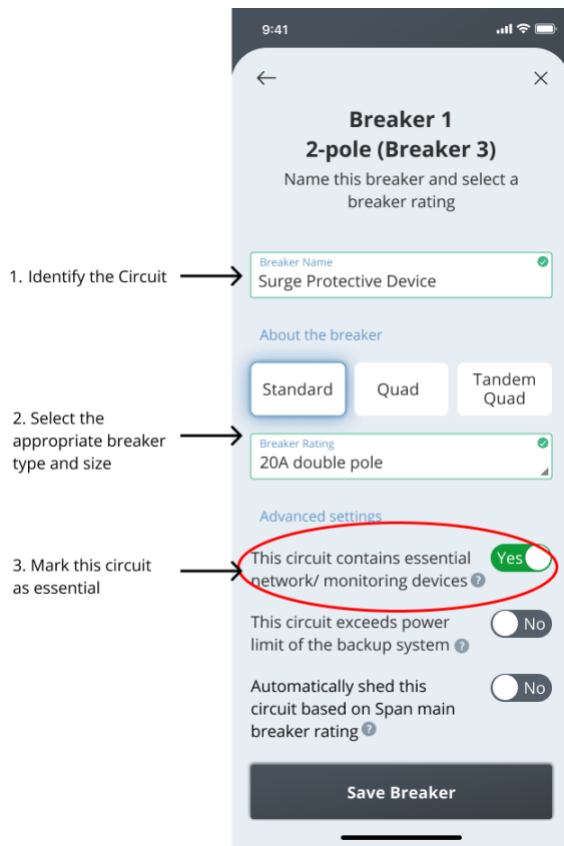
9:41

Breaker 1
2-pole (Breaker 3)
Name this breaker and select a breaker rating

1. Identify the Circuit

Breaker Name
Surge Protective Device

About the breaker

Standard
Quad
Tandem Quad

2. Select the appropriate breaker type and size

Breaker Rating
20A double pole

Advanced settings

3. Mark this circuit as essential

This circuit contains essential network/ monitoring devices
Yes

This circuit exceeds power limit of the backup system
No

Automatically shed this circuit based on Span main breaker rating
No

Save Breaker